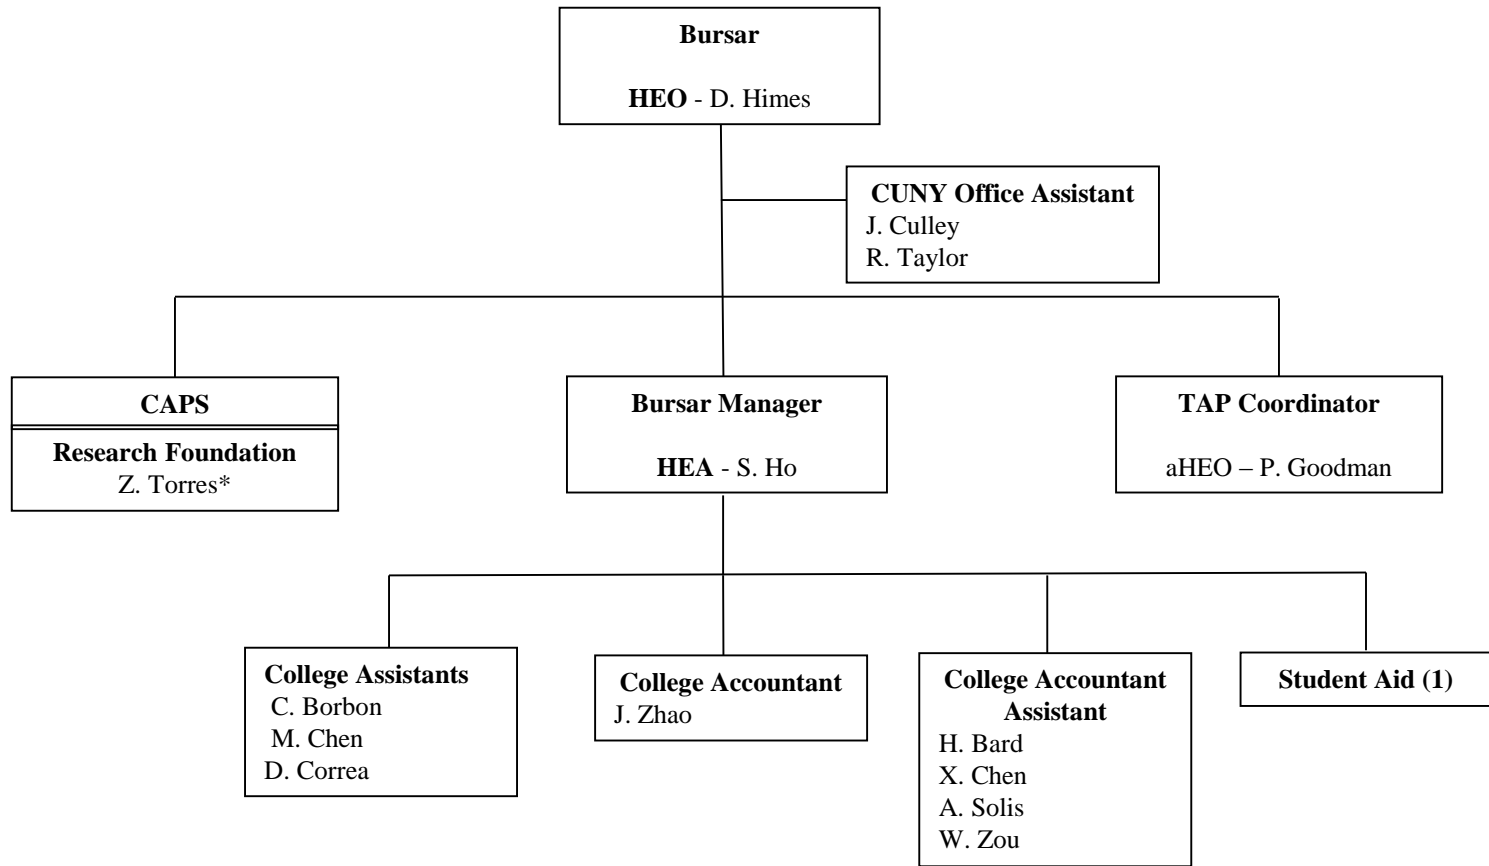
Bursar

HEO - D. Himes

CUNY Office Assistant
J. Culley
R. Taylor

CAPS

Research Foundation
Z. Torres*

Bursar Manager

HEA - S. Ho

TAP Coordinator

aHEO – P. Goodman

College Assistants
C. Borbon
M. Chen
D. Correa

College Accountant
J. Zhao

College Accountant Assistant
H. Bard
X. Chen
A. Solis
W. Zou

Student Aid (1)